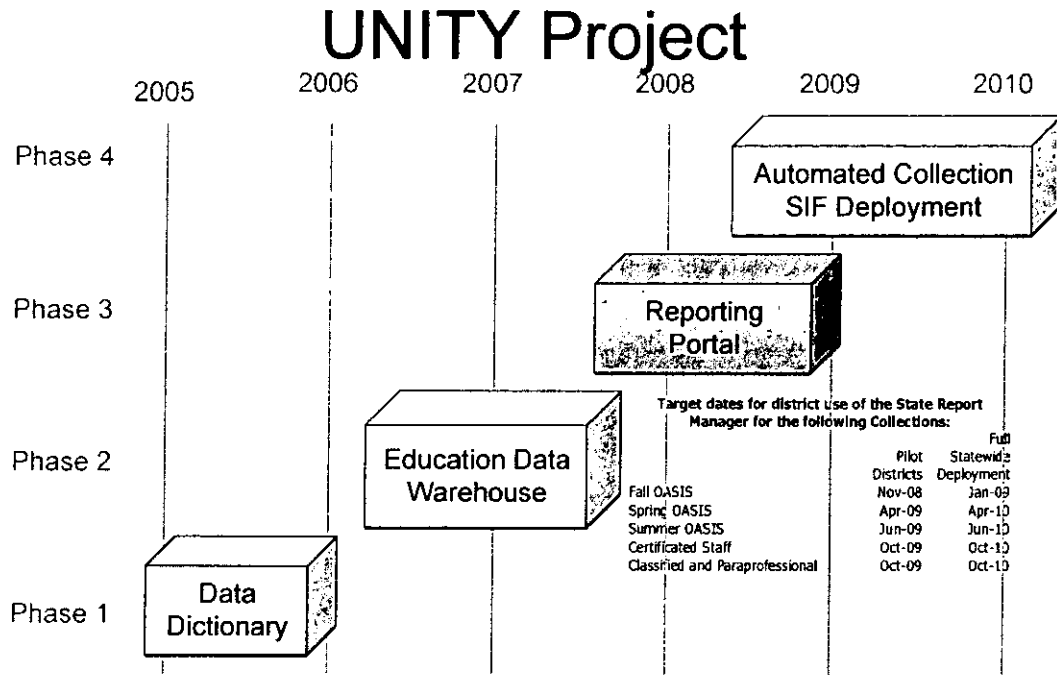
UNITY Project

2005 2006 2007 2008 2009 2010

Phase 4

Automated Collection SIF Deployment

Phase 3

Reporting Portal

Target dates for district use of the State Report Manager for the following Collections:

Phase 2

Education Data Warehouse

| | Pilot Districts | Full Statewide Deployment |
|---|---|---|
| Fall OASIS | Nov-08 | Jan-09 |
| Spring OASIS | Apr-09 | Apr-10 |
| Summer OASIS | Jun-09 | Jun-10 |
| Certificated Staff | Oct-09 | Oct-10 |
| Classified and Paraprofessional | Oct-09 | Oct-10 |

Data Dictionary

Phase 1